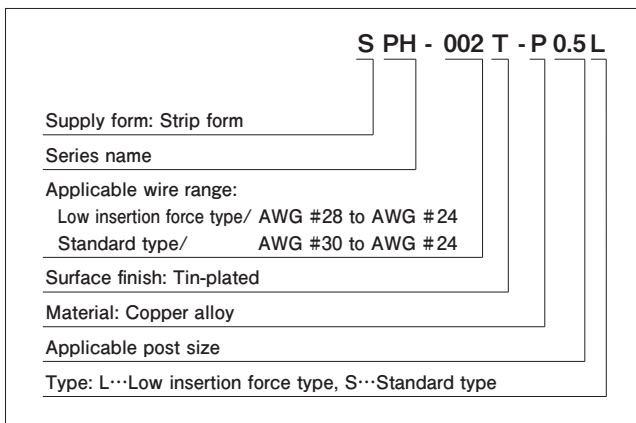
S PH - 002 T - P 0.5 L

Supply form: Strip form

Series name

Applicable wire range:
Low insertion force type/ AWG #28 to AWG #24
Standard type/ AWG #30 to AWG #24

Surface finish: Tin-plated

Material: Copper alloy

Applicable post size

Type: L···Low insertion force type, S···Standard type